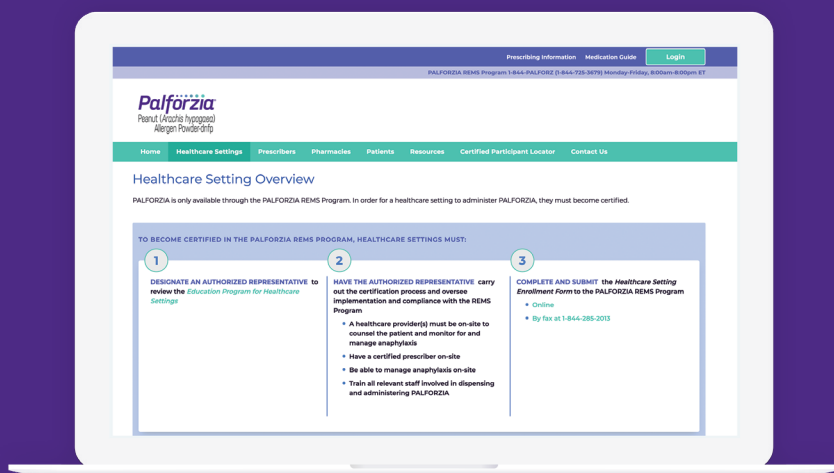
Prescribing Information Medication Guide Login

PALFORZIA REMS Program 1-844-PALFORZ (1-844-725-3679) Monday-Friday, 8:00am-8:00pm ET

Palforzia
Peanut (Arachis hypogaea) Allergen Powder-dnfp

Home Healthcare Settings Prescribers Pharmacies Patients Resources Certified Participant Locator Contact Us

Healthcare Setting Overview

PALFORZIA is only available through the PALFORZIA REMS Program. In order for a healthcare setting to administer PALFORZIA, they must become certified.

TO BECOME CERTIFIED IN THE PALFORZIA REMS PROGRAM, HEALTHCARE SETTINGS MUST:

1

DESIGNATE AN AUTHORIZED REPRESENTATIVE to review the *Education Program for Healthcare Settings*

2

HAVE THE AUTHORIZED REPRESENTATIVE carry out the certification process and oversee implementation and compliance with the REMS Program

- A healthcare provider(s) must be on-site to counsel the patient and monitor for and manage anaphylaxis
- Have a certified prescriber on-site
- Be able to manage anaphylaxis on-site
- Train all relevant staff involved in dispensing and administering PALFORZIA

3

COMPLETE AND SUBMIT the *Healthcare Setting Enrollment Form* to the PALFORZIA REMS Program

- Online
- By fax at 1-844-285-2013